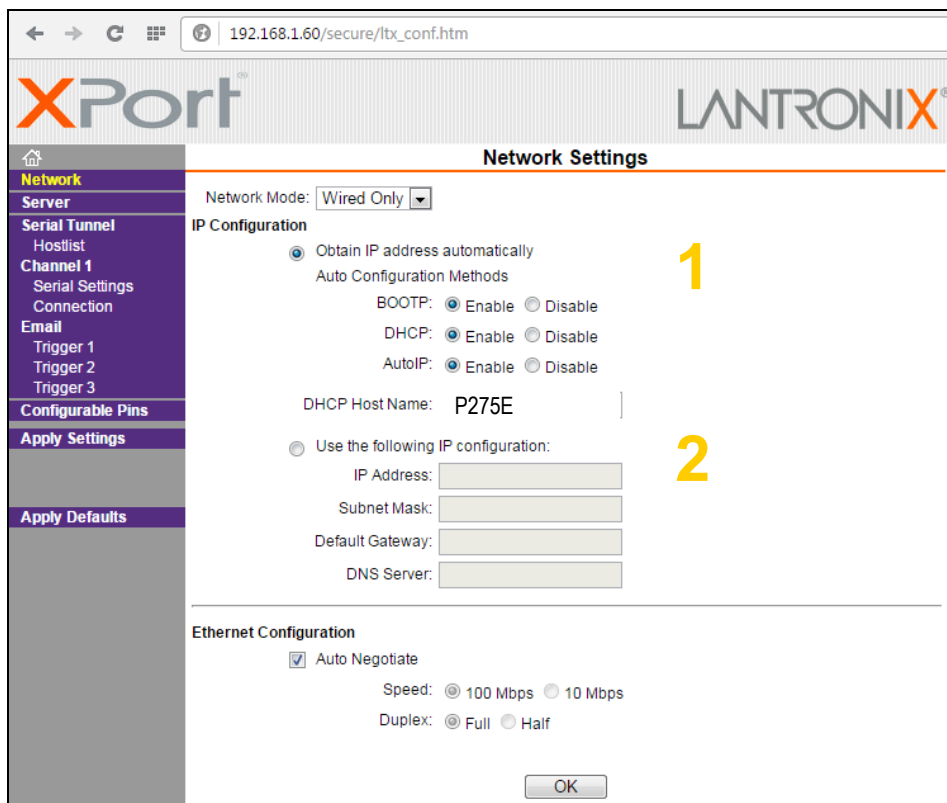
192.168.1.60/secure/ltx_conf.htm

XPort

LANTRONIX

Network
Server
Serial Tunnel
Hostlist
Channel 1
Serial Settings
Connection
Email
Trigger 1
Trigger 2
Trigger 3
Configurable Pins
Apply Settings

Apply Defaults

Network Settings

Network Mode: Wired Only

IP Configuration

Obtain IP address automatically

Auto Configuration Methods

BOOTP: Enable Disable

DHCP: Enable Disable

AutoIP: Enable Disable

DHCP Host Name: P275E

1

Use the following IP configuration:

IP Address:

Subnet Mask:

Default Gateway:

DNS Server:

2

Ethernet Configuration

Auto Negotiate

Speed: 100 Mbps 10 Mbps

Duplex: Full Half

OK